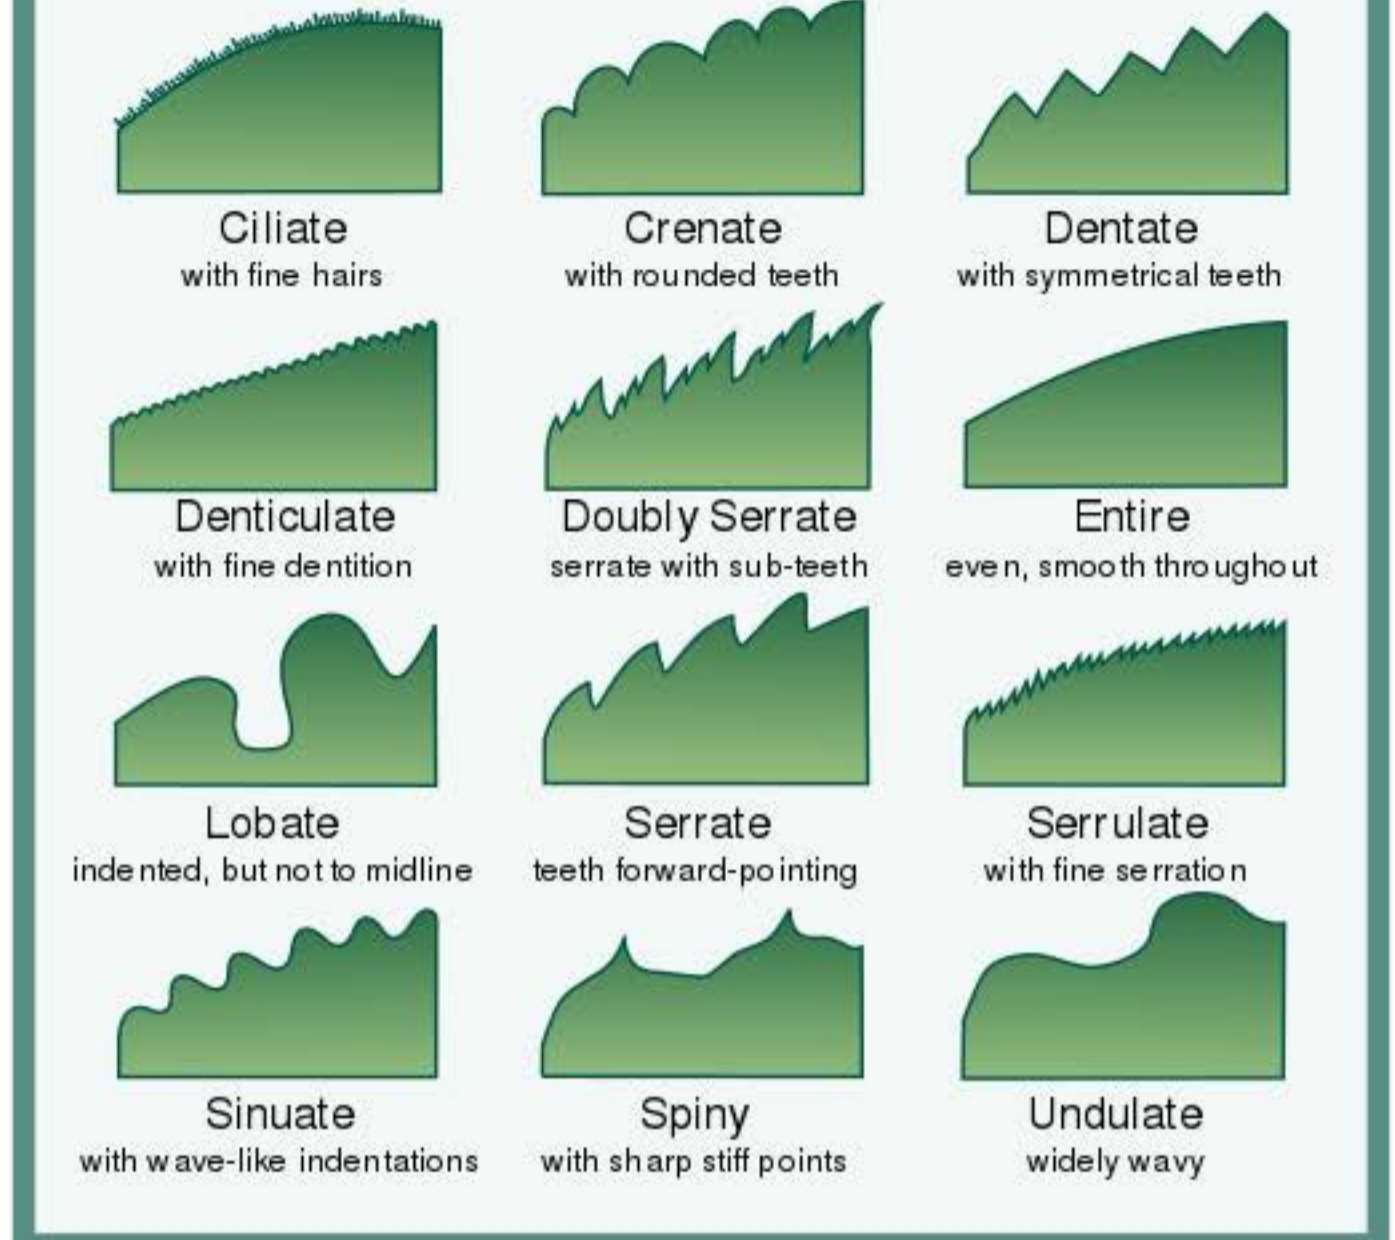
Ciliate
with fine hairs

Crenate
with rounded teeth

Dentate
with symmetrical teeth

Denticulate
with fine dentition

Doubly Serrate
serrate with sub-teeth

Entire
even, smooth throughout

Lobate
indented, but not to midline

Serrate
teeth forward-pointing

Serrulate
with fine serration

Sinuate
with wave-like indentations

Spiny
with sharp stiff points

Undulate
widely wavy